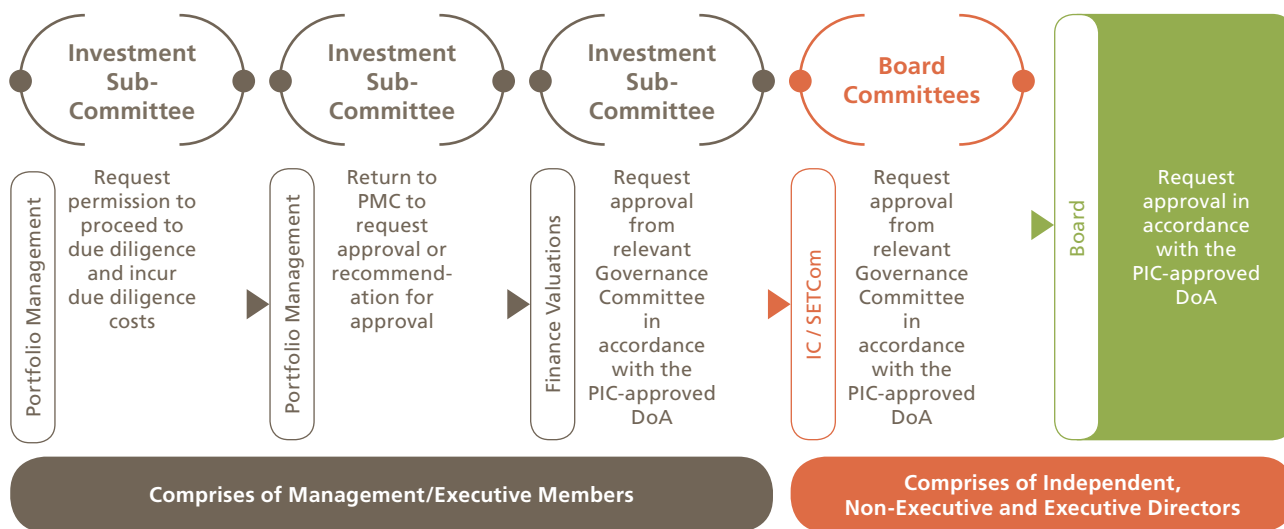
Investment Sub-Committee

Portfolio Management

Request permission to proceed to due diligence and incur due diligence costs

Investment Sub-Committee

Portfolio Management

Return to PMC to request approval or recommendation for approval

Investment Sub-Committee

Finance Valuations

Request approval from relevant Governance Committee in accordance with the PIC-approved DoA

Board Committees

IC / SETCom

Request approval from relevant Governance Committee in accordance with the PIC-approved DoA

Board

Request approval in accordance with the PIC-approved DoA

Comprises of Management/Executive Members

Comprises of Independent, Non-Executive and Executive Directors